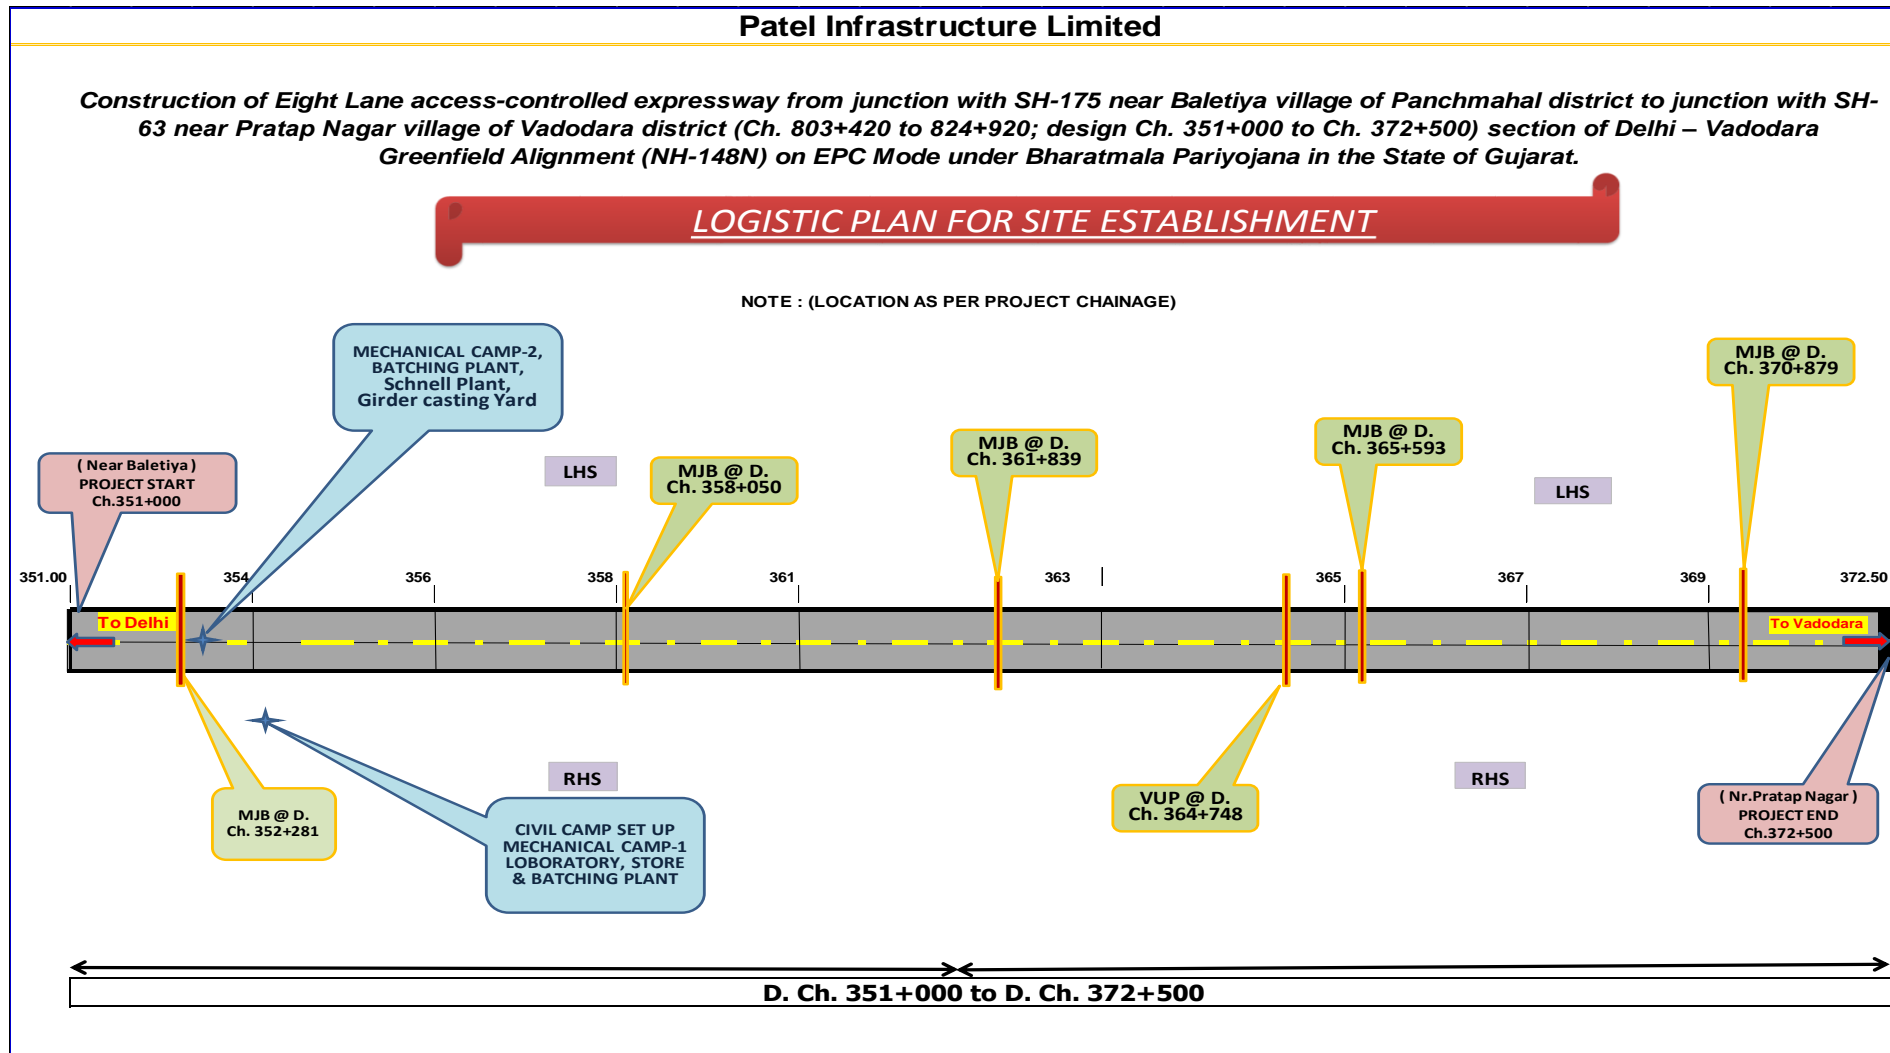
Patel Infrastructure Limited

Construction of Eight Lane access-controlled expressway from junction with SH-175 near Baletiya village of Panchmahal district to junction with SH-63 near Pratap Nagar village of Vadodara district (Ch. 803+420 to 824+920; design Ch. 351+000 to Ch. 372+500) section of Delhi – Vadodara Greenfield Alignment (NH-148N) on EPC Mode under Bharatmala Pariyojana in the State of Gujarat.

LOGISTIC PLAN FOR SITE ESTABLISHMENT

NOTE : (LOCATION AS PER PROJECT CHAINAGE)

MECHANICAL CAMP-2, BATCHING PLANT, Schnell Plant, Girder casting Yard

MJB @ D. Ch. 370+879

MJB @ D. Ch. 361+839

MJB @ D. Ch. 365+593

( Near Baletiya ) PROJECT START Ch.351+000

LHS

MJB @ D. Ch. 358+050

LHS

351.00 354 356 358 361 363 365 367 369 372.50

To Delhi

To Vadodara

RHS

RHS

MJB @ D. Ch. 352+281

CIVIL CAMP SET UP MECHANICAL CAMP-1 LOBORATORY, STORE & BATCHING PLANT

VUP @ D. Ch. 364+748

( Nr.Pratap Nagar ) PROJECT END Ch.372+500

D. Ch. 351+000 to D. Ch. 372+500